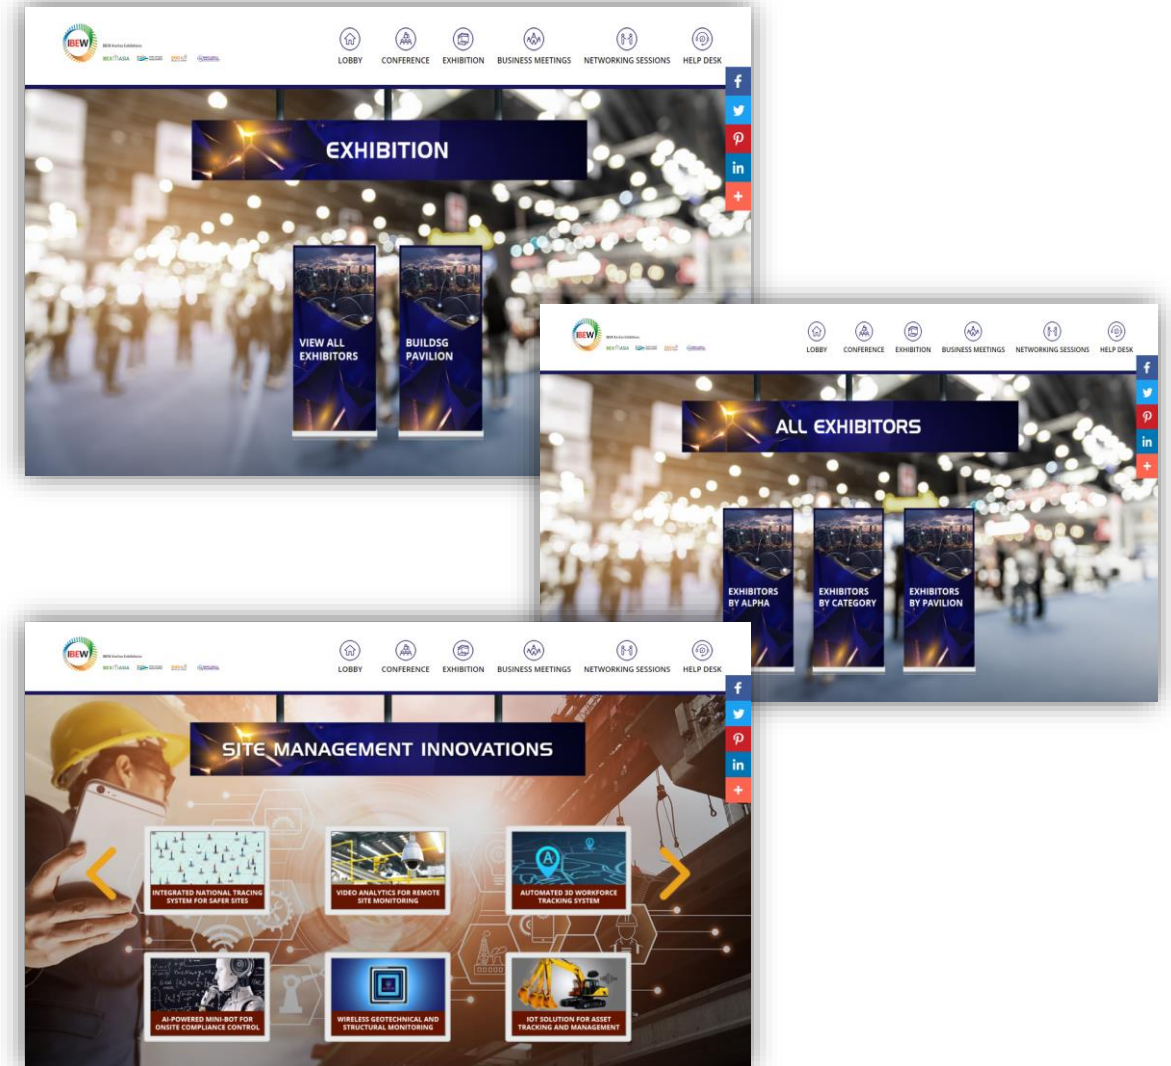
IBEW

LOBBY CONFERENCE EXHIBITION BUSINESS MEETINGS NETWORKING SESSIONS HELP DESK

f
in
+

EXHIBITION

VIEW ALL EXHIBITORS

BUILDSG PAVILION

IBEW

LOBBY CONFERENCE EXHIBITION BUSINESS MEETINGS NETWORKING SESSIONS HELP DESK

f
in
+

ALL EXHIBITORS

EXHIBITORS BY ALPHA

EXHIBITORS BY CATEGORY

EXHIBITORS BY PAVILION

IBEW

LOBBY CONFERENCE EXHIBITION BUSINESS MEETINGS NETWORKING SESSIONS HELP DESK

f
in
+

SITE MANAGEMENT INNOVATIONS

INTEGRATED NATIONAL TRACING SYSTEM FOR SAFER SITES

VIDEO ANALYTICS FOR REMOTE SITE MONITORING

AUTOMATED 3D WORKFORCE TRACKING SYSTEM

AI-POWERED MINI-BOT FOR ONSITE COMPLIANCE CONTROL

WIRELESS GEOTECHNICAL AND STRUCTURAL MONITORING

IOT SOLUTION FOR ASSET TRACKING AND MANAGEMENT